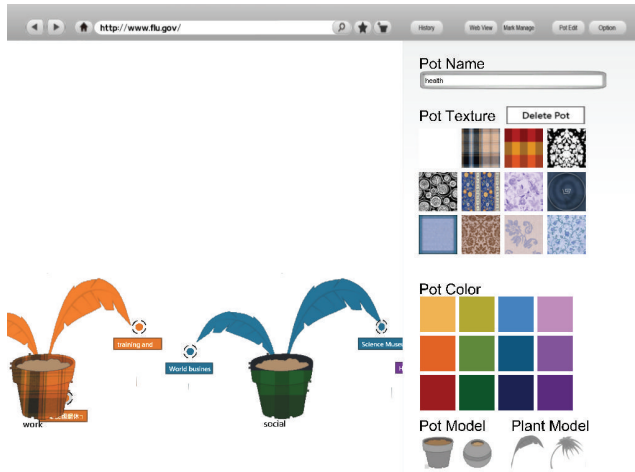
http://www.flu.gov/

History

Web View

Mark Manage

Pot Edit

Option

Pot Name

health

Pot Texture

Delete Pot

Pot Color

Pot Model

Plant Model

training and

World busines

Science Muse

work

social